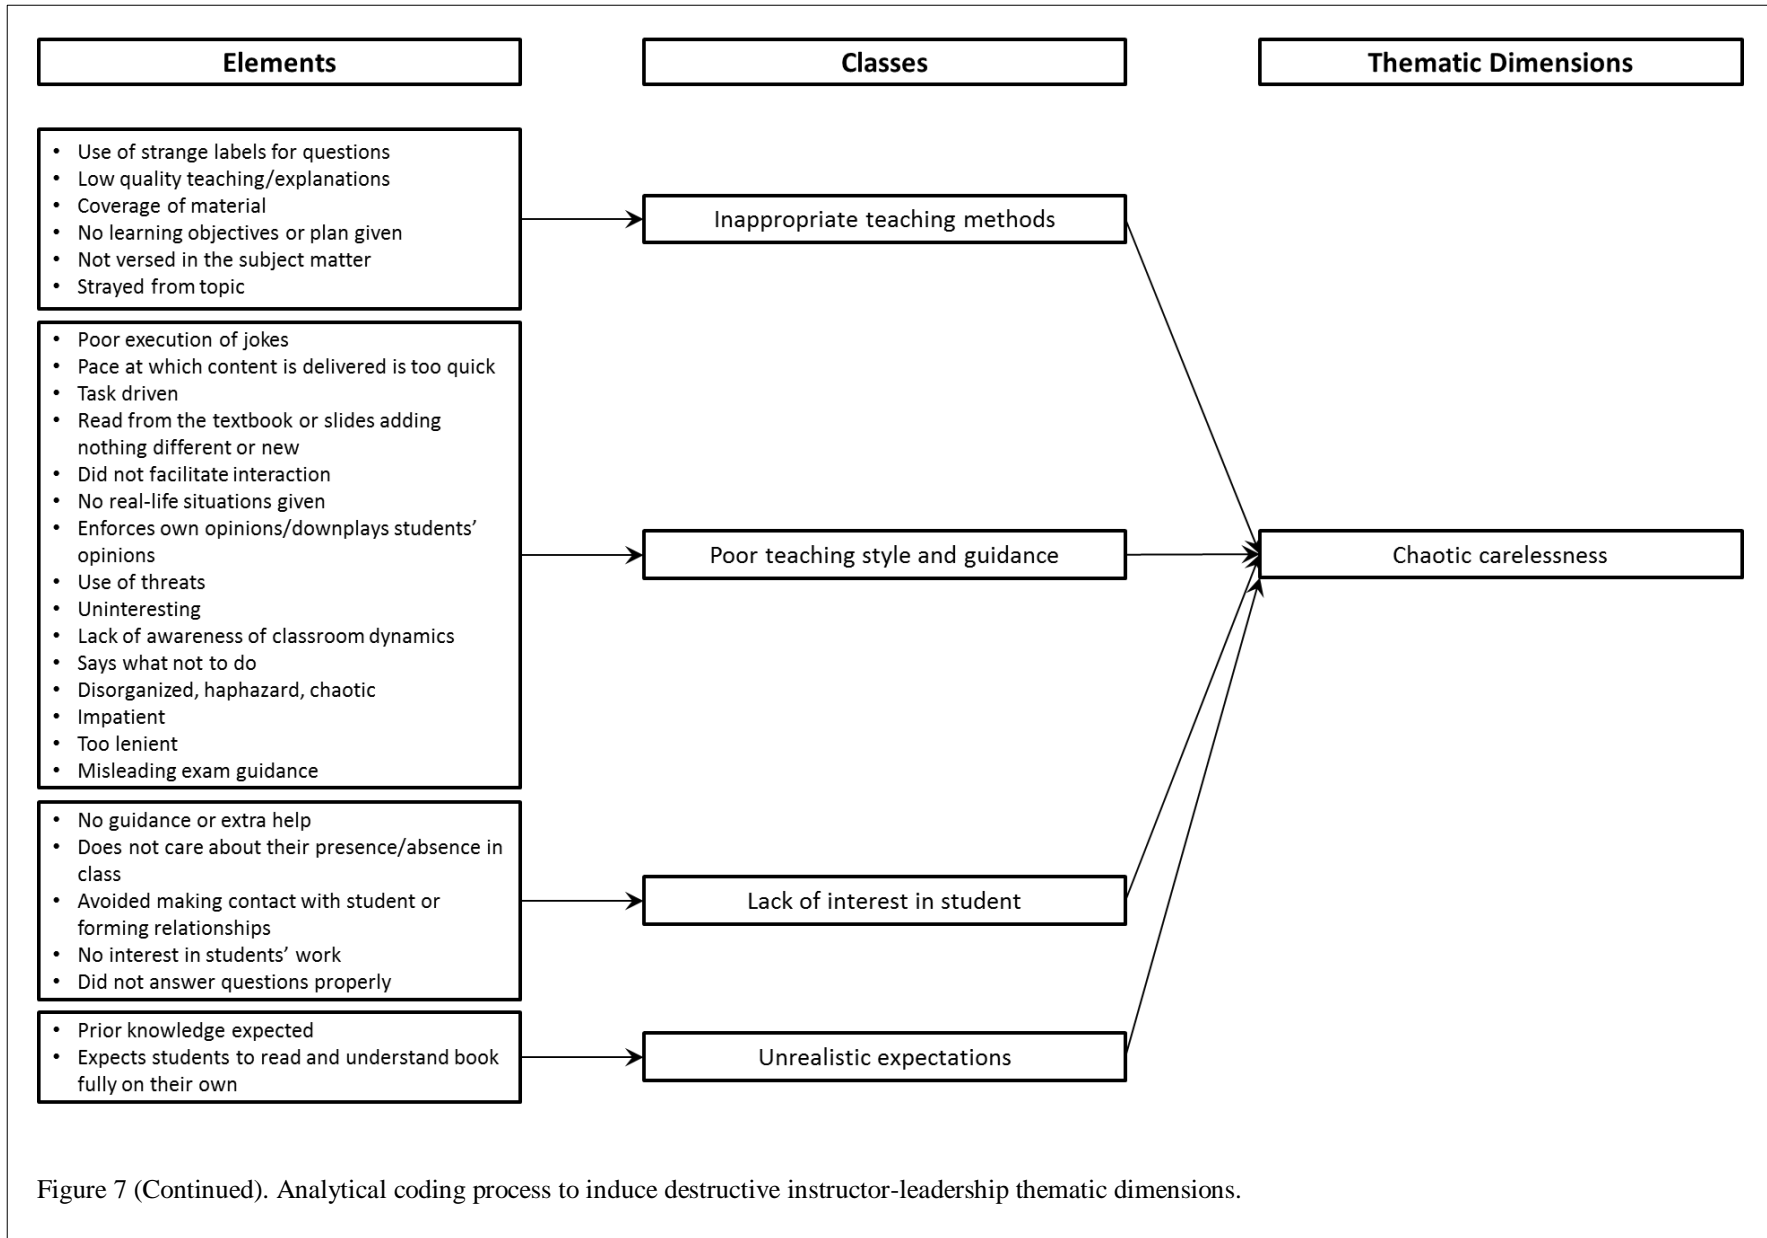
Elements

Classes

Thematic Dimensions

- Use of strange labels for questions
- Low quality teaching/explanations
- Coverage of material
- No learning objectives or plan given
- Not versed in the subject matter
- Strayed from topic

Inappropriate teaching methods

- Poor execution of jokes
- Pace at which content is delivered is too quick
- Task driven
- Read from the textbook or slides adding nothing different or new
- Did not facilitate interaction
- No real-life situations given
- Enforces own opinions/downplays students' opinions
- Use of threats
- Uninteresting
- Lack of awareness of classroom dynamics
- Says what not to do
- Disorganized, haphazard, chaotic
- Impatient
- Too lenient
- Misleading exam guidance

Poor teaching style and guidance

Chaotic carelessness

- No guidance or extra help
- Does not care about their presence/absence in class
- Avoided making contact with student or forming relationships
- No interest in students' work
- Did not answer questions properly

Lack of interest in student

- Prior knowledge expected
- Expects students to read and understand book fully on their own

Unrealistic expectations

Figure 7 (Continued). Analytical coding process to induce destructive instructor-leadership thematic dimensions.